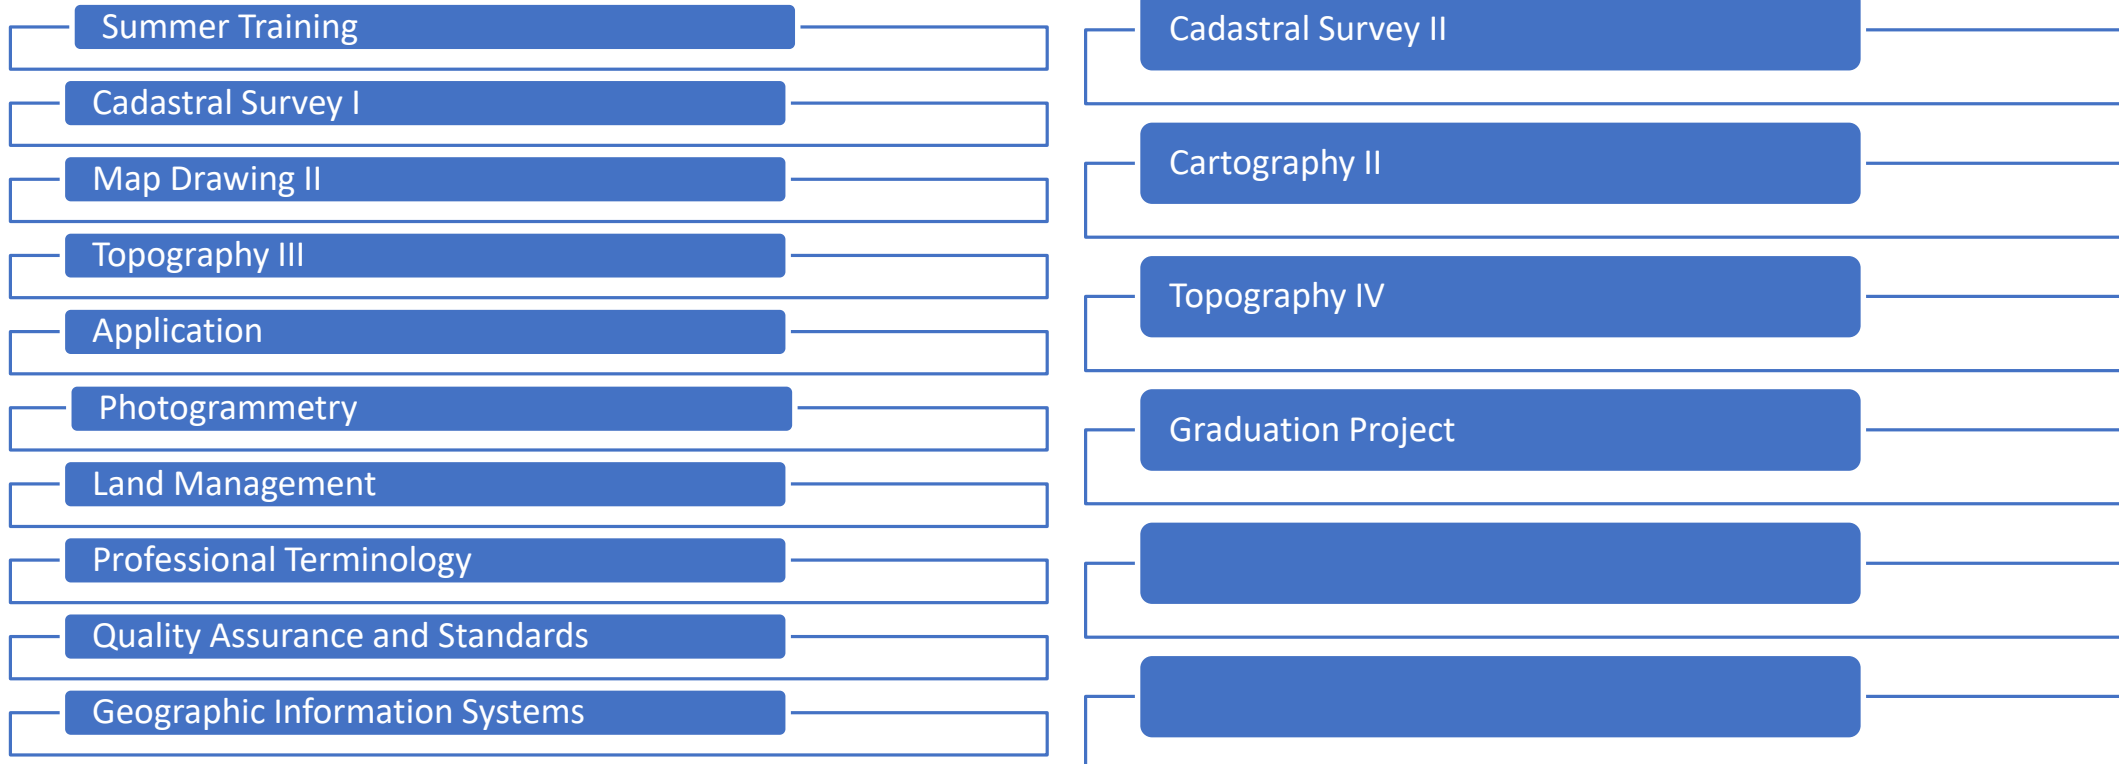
Summer Training

Cadastral Survey I

Map Drawing II

Topography III

Application

Photogrammetry

Land Management

Professional Terminology

Quality Assurance and Standards

Geographic Information Systems

Cadastral Survey II

Cartography II

Topography IV

Graduation Project